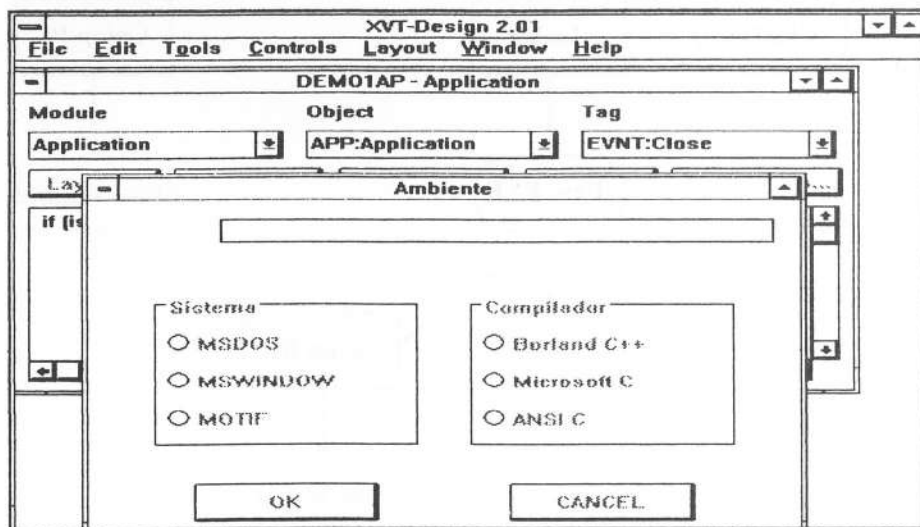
XVT-Design 2.01

File Edit Tools Controls Layout Window Help

DEMO1AP - Application

Module
Application

Object
APP:Application

Tag
EVNT:Close

Lay

if (is

Ambiente

Sistema
MSDOS
MSWINDOW
MOTIF

Compilador
Borland C++
Microsoft C
ANSI C

OK

CANCEL